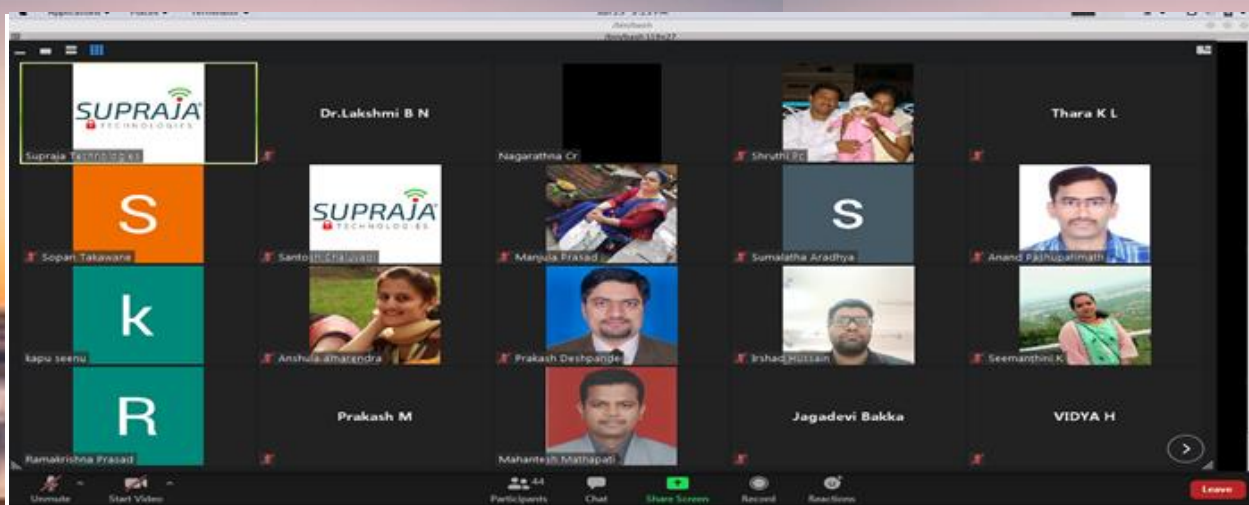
SUPRAJA TECHNOLOGIES

Supraja Technologies

Dr.Lakshmi B N

Nagarathna Cr

Shruthi Pc

Thara K L

S

Sopan Takawane

SUPRAJA TECHNOLOGIES

Santosh Chaluvadi

Manjula Prasad

S

Sumalatha Aradhya

Anand Pashupatimath

k

kapu seenu

Anshula amarendra

Prakash Deshpande

Irshad Hussain

Seemanthini K

R

Ramakrishna Prasad

Prakash M

Mahantesh Mathapati

Jagadevi Bakka

VIDYA H

Unmute

Start Video

44

Participants

Chat

Share Screen

Record

Reactions

Leave